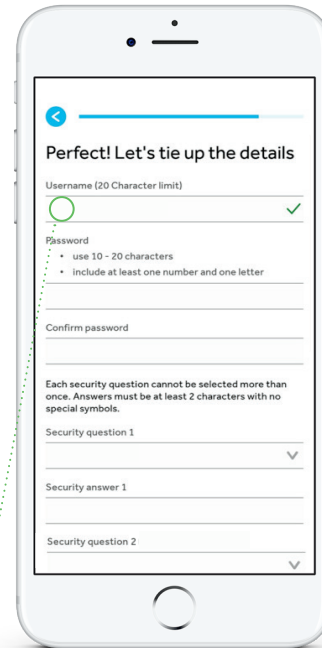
Perfect! Let's tie up the details

Username (20 Character limit)

Password
• use 10 - 20 characters
• include at least one number and one letter

Confirm password

Each security question cannot be selected more than once. Answers must be at least 2 characters with no special symbols.

Security question 1

Security answer 1

Security question 2